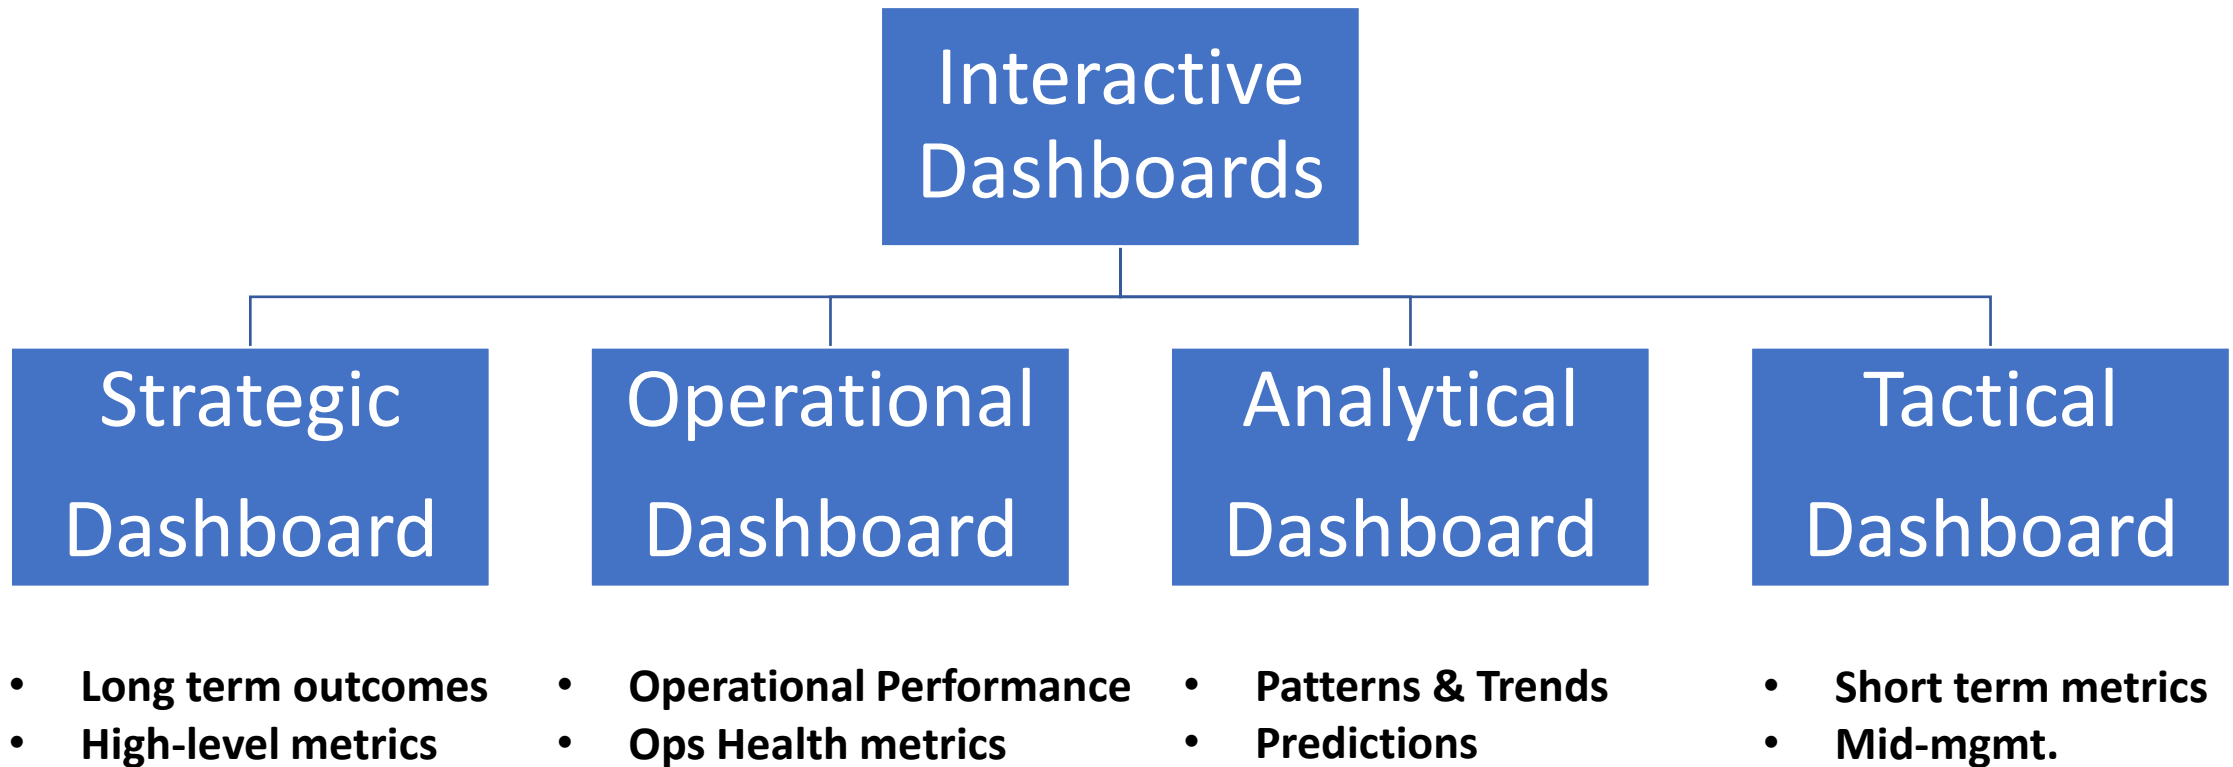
Interactive Dashboards

Strategic Dashboard

Operational Dashboard

Analytical Dashboard

Tactical Dashboard

• Long term outcomes
• High-level metrics

• Operational Performance
• Ops Health metrics

• Patterns & Trends
• Predictions

• Short term metrics
• Mid-mgmt.